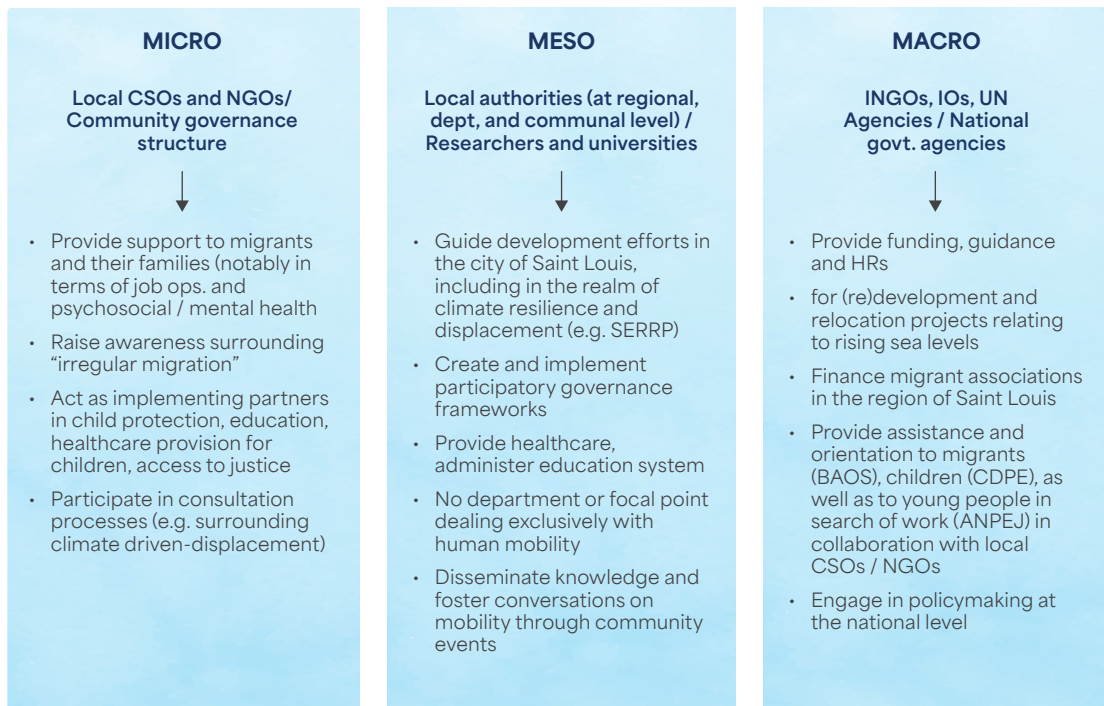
MICRO

Local CSOs and NGOs/ Community governance structure

- Provide support to migrants and their families (notably in terms of job ops. and psychosocial / mental health
- Raise awareness surrounding "irregular migration"
- Act as implementing partners in child protection, education, healthcare provision for children, access to justice
- Participate in consultation processes (e.g. surrounding climate driven-displacement)

MESO

Local authorities (at regional, dept, and communal level) / Researchers and universities

- Guide development efforts in the city of Saint Louis, including in the realm of climate resilience and displacement (e.g. SERRP)
- Create and implement participatory governance frameworks
- Provide healthcare, administer education system
- No department or focal point dealing exclusively with human mobility
- Disseminate knowledge and foster conversations on mobility through community events

MACRO

INGOs, IOs, UN Agencies / National govt. agencies

- Provide funding, guidance and HRs
- for (re)development and relocation projects relating to rising sea levels
- Finance migrant associations in the region of Saint Louis
- Provide assistance and orientation to migrants (BAOS), children (CDPE), as well as to young people in search of work (ANPEJ) in collaboration with local CSOs / NGOs
- Engage in policymaking at the national level